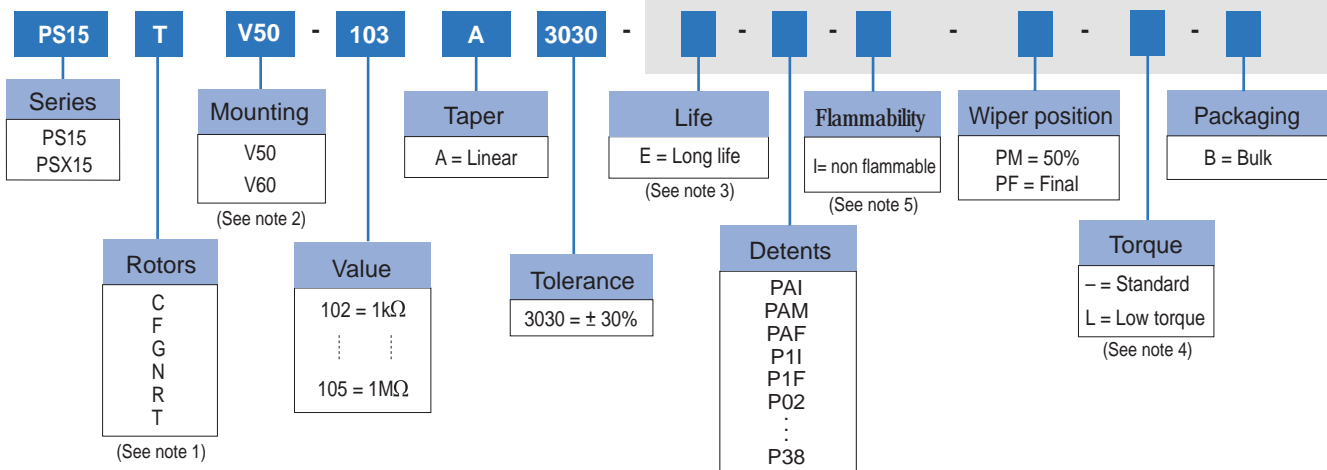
PS15 T V50 - 103 A 3030 - - - - - -

Series
PS15
PSX15

Mounting
V50
V60
(See note 2)

Taper
A = Linear

Life
E = Long life
(See note 3)

Flammability
I= non flammable
(See note 5)

Wiper position
PM = 50%
PF = Final

Packaging
B = Bulk

Rotors
C
F
G
N
R
T
(See note 1)

Value
102 = 1k$\Omega$
⋮ ⋮
105 = 1M$\Omega$

Tolerance
3030 = ± 30%

Detents
PAI
PAM
PAF
P1I
P1F
P02
⋮
P38

Torque
– = Standard
L = Low torque
(See note 4)